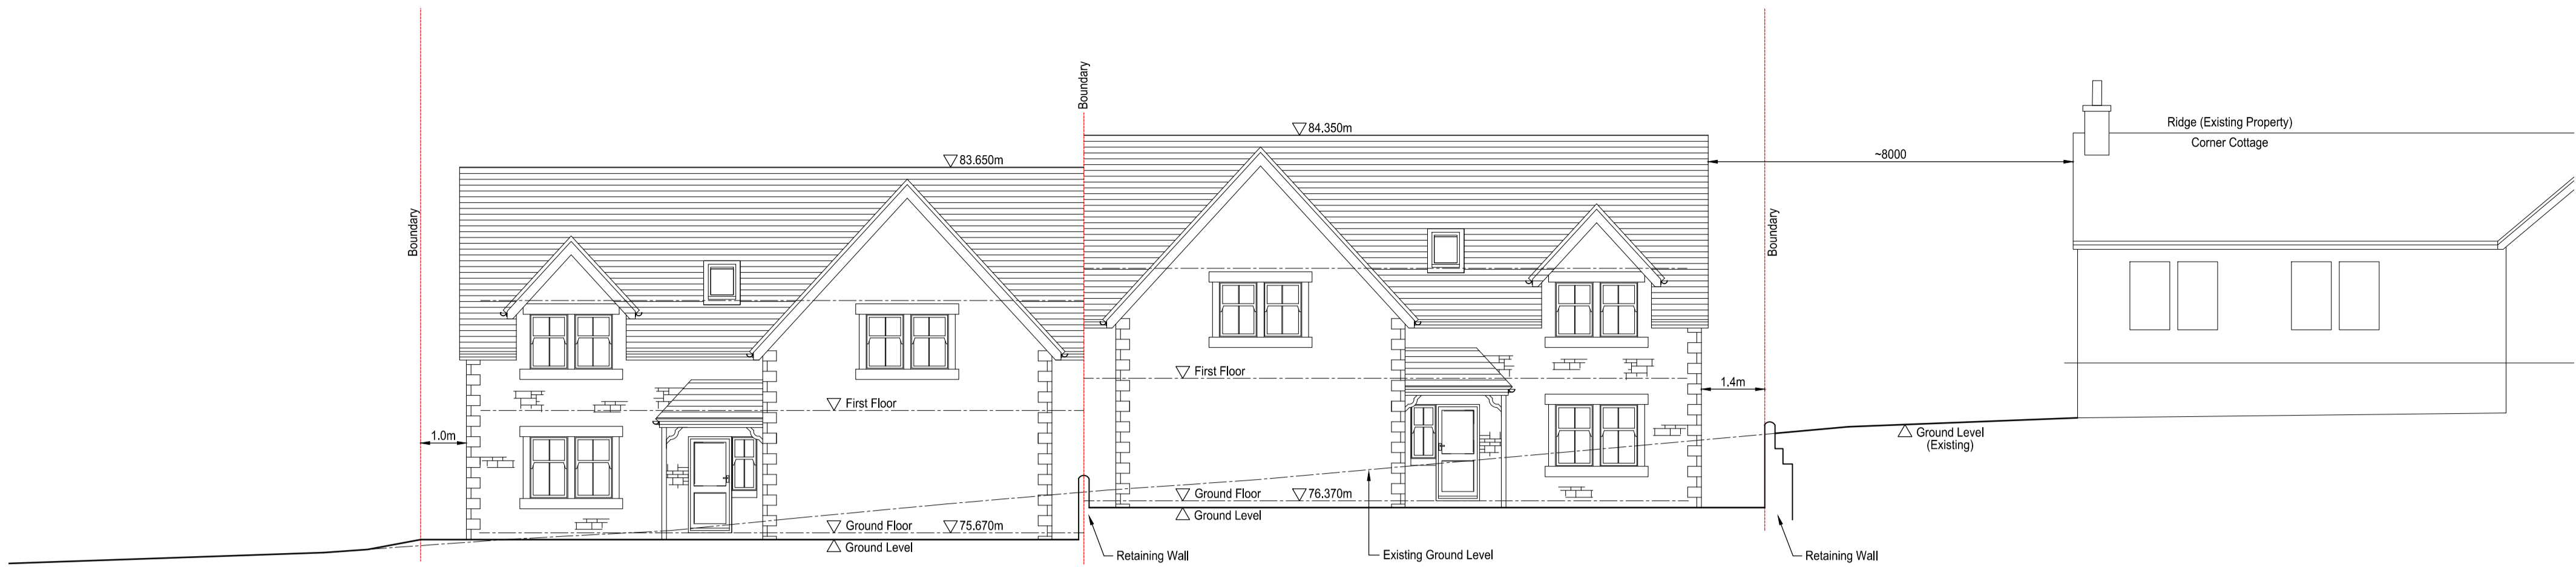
Boundary

Boundary

Boundary

84,350m

83.650m

Ridge (Existing Property)

Corner Cottage

~8000

First Floor

First Floor

1.4m

1.0m

Ground Level
(Existing)

Ground Floor

76.370m

Ground Level

Ground Floor

75.670m

Ground Level

Retaining Wall

Existing Ground Level

Retaining Wall